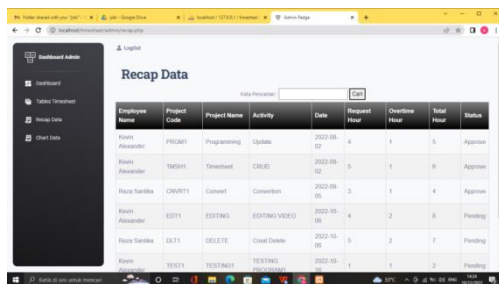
Folder shared with you: "job" | job - Google Drive | localhost / 127.0.0.1 / timesheet | Admin Resign
localhost/timesheet/admin/recap.php

Dashboard Admin
Dashboard
Tables Timesheet
Recap Data
Chart Data

LogOut

Recap Data

Kata Pencarian: Cari

| Employee Name | Project Code | Project Name | Activity | Date | Request Hour | Overtime Hour | Total Hour | Status |
|---|---|---|---|---|---|---|---|---|
| Kevin Alexander | PRGM1 | Programming | Update | 2022-09-02 | 4 | 1 | 5 | Approve |
| Kevin Alexander | TMSH1 | Timesheet | CRUD | 2022-09-02 | 5 | 1 | 6 | Approve |
| Reza Santika | CNVRT1 | Convert | Convertion | 2022-09-05 | 3 | 1 | 4 | Approve |
| Kevin Alexander | EDT1 | EDITING | EDITING VIDEO | 2022-10-06 | 4 | 2 | 6 | Pending |
| Reza Santika | DLT1 | DELETE | Creat Delete | 2022-10-06 | 5 | 2 | 7 | Pending |
| Kevin Alexander | TEST1 | TESTING1 | TESTING PROGRAM1 | 2022-10-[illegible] | 1 | 1 | 2 | Pending |

Ketik di sini untuk mencari
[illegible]